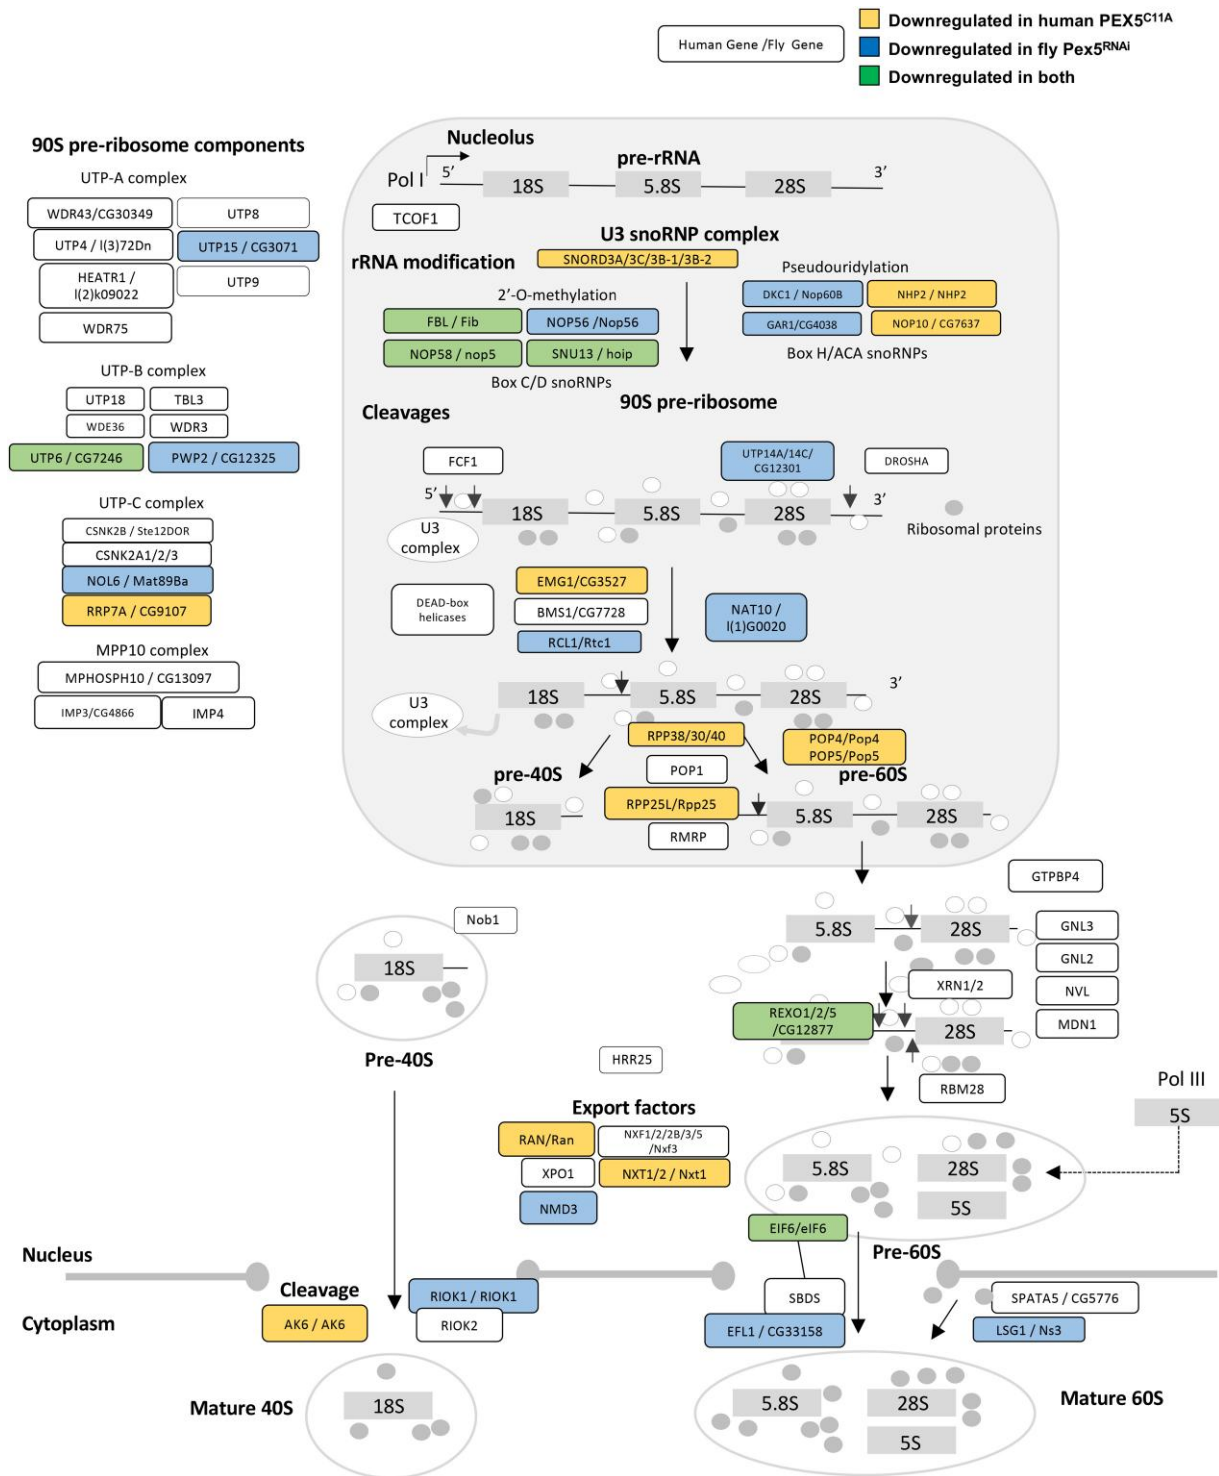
Human Gene /Fly Gene

Downregulated in human PEX5$^{C11A}$

Downregulated in fly Pex5$^{RNAi}$

Downregulated in both

90S pre-ribosome components

UTP-A complex

WDR43/CG30349

UTP8

UTP4 / l(3)72Dn

UTP15 / CG3071

HEATR1 / l(2)k09022

UTP9

WDR75

UTP-B complex

UTP18

TBL3

WDE36

WDR3

UTP6 / CG7246

PWP2 / CG12325

UTP-C complex

CSNK2B / Ste12DOR

CSNK2A1/2/3

NOL6 / Mat89Ba

RRP7A / CG9107

MPP10 complex

MPHOSPH10 / CG13097

IMP3/CG4866

IMP4

Nucleolus

Pol I

5′

pre-rRNA

18S

5.8S

28S

3′

TCOF1

U3 snoRNP complex

rRNA modification

SNORD3A/3C/3B-1/3B-2

Pseudouridylation

2′-O-methylation

DKC1 / Nop60B

NHP2 / NHP2

FBL / Fib

NOP56 /Nop56

GAR1/CG4038

NOP10 / CG7637

NOP58 / nop5

SNU13 / hoip

Box H/ACA snoRNPs

Box C/D snoRNPs

Cleavages

90S pre-ribosome

FCF1

UTP14A/14C/ CG12301

DROSHA

5′

18S

5.8S

28S

3′

U3 complex

Ribosomal proteins

EMG1/CG3527

DEAD-box helicases

BMS1/CG7728

NAT10 / l(1)G0020

RCL1/Rtc1

18S

5.8S

28S

3′

U3 complex

RPP38/30/40

POP4/Pop4 POP5/Pop5

pre-40S

POP1

pre-60S

RPP25L/Rpp25

18S

5.8S

28S

RMRP

GTPBP4

Nob1

5.8S

28S

GNL3

18S

GNL2

XRN1/2

NVL

REXO1/2/5 /CG12877

28S

MDN1

Pre-40S

HRR25

RBM28

Pol III

5S

Export factors

RAN/Ran

NXF1/2/2B/3/5 /Nxf3

XPO1

NXT1/2 / Nxt1

5.8S

28S

NMD3

5S

EIF6/eIF6

Pre-60S

Nucleus

Cleavage

RIOK1 / RIOK1

SBDS

SPATA5 / CG5776

Cytoplasm

AK6 / AK6

RIOK2

EFL1 / CG33158

LSG1 / Ns3

Mature 40S

18S

5.8S

28S

Mature 60S

5S